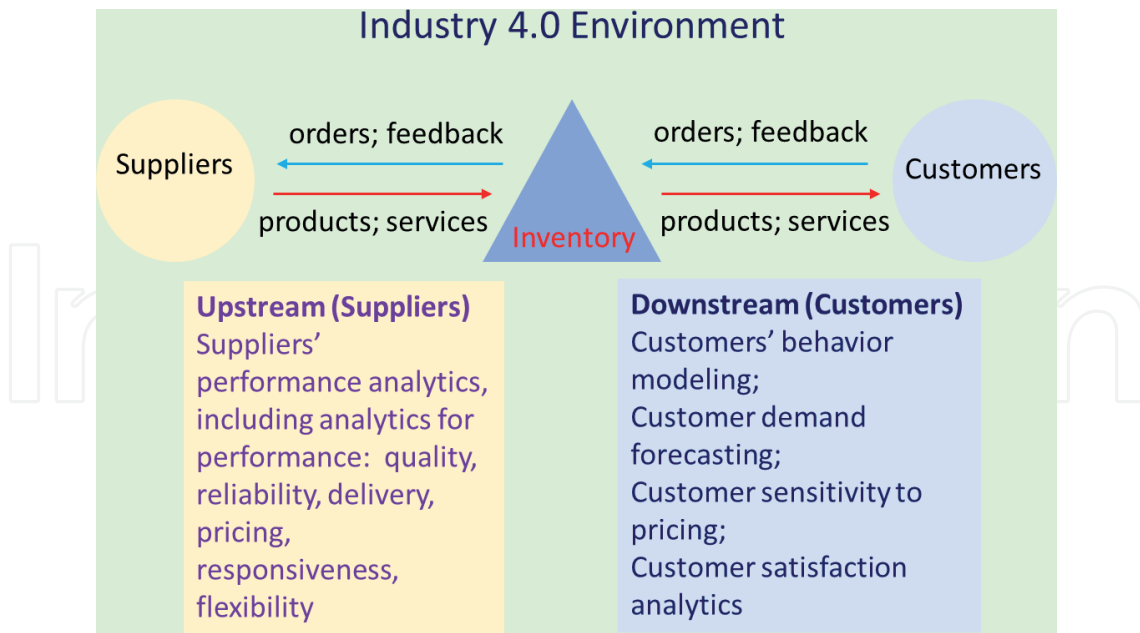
Industry 4.0 Environment

Suppliers

orders; feedback

products; services

Inventory

orders; feedback

products; services

Customers

Upstream (Suppliers)
Suppliers' performance analytics, including analytics for performance: quality, reliability, delivery, pricing, responsiveness, flexibility

Downstream (Customers)
Customers' behavior modeling;
Customer demand forecasting;
Customer sensitivity to pricing;
Customer satisfaction analytics